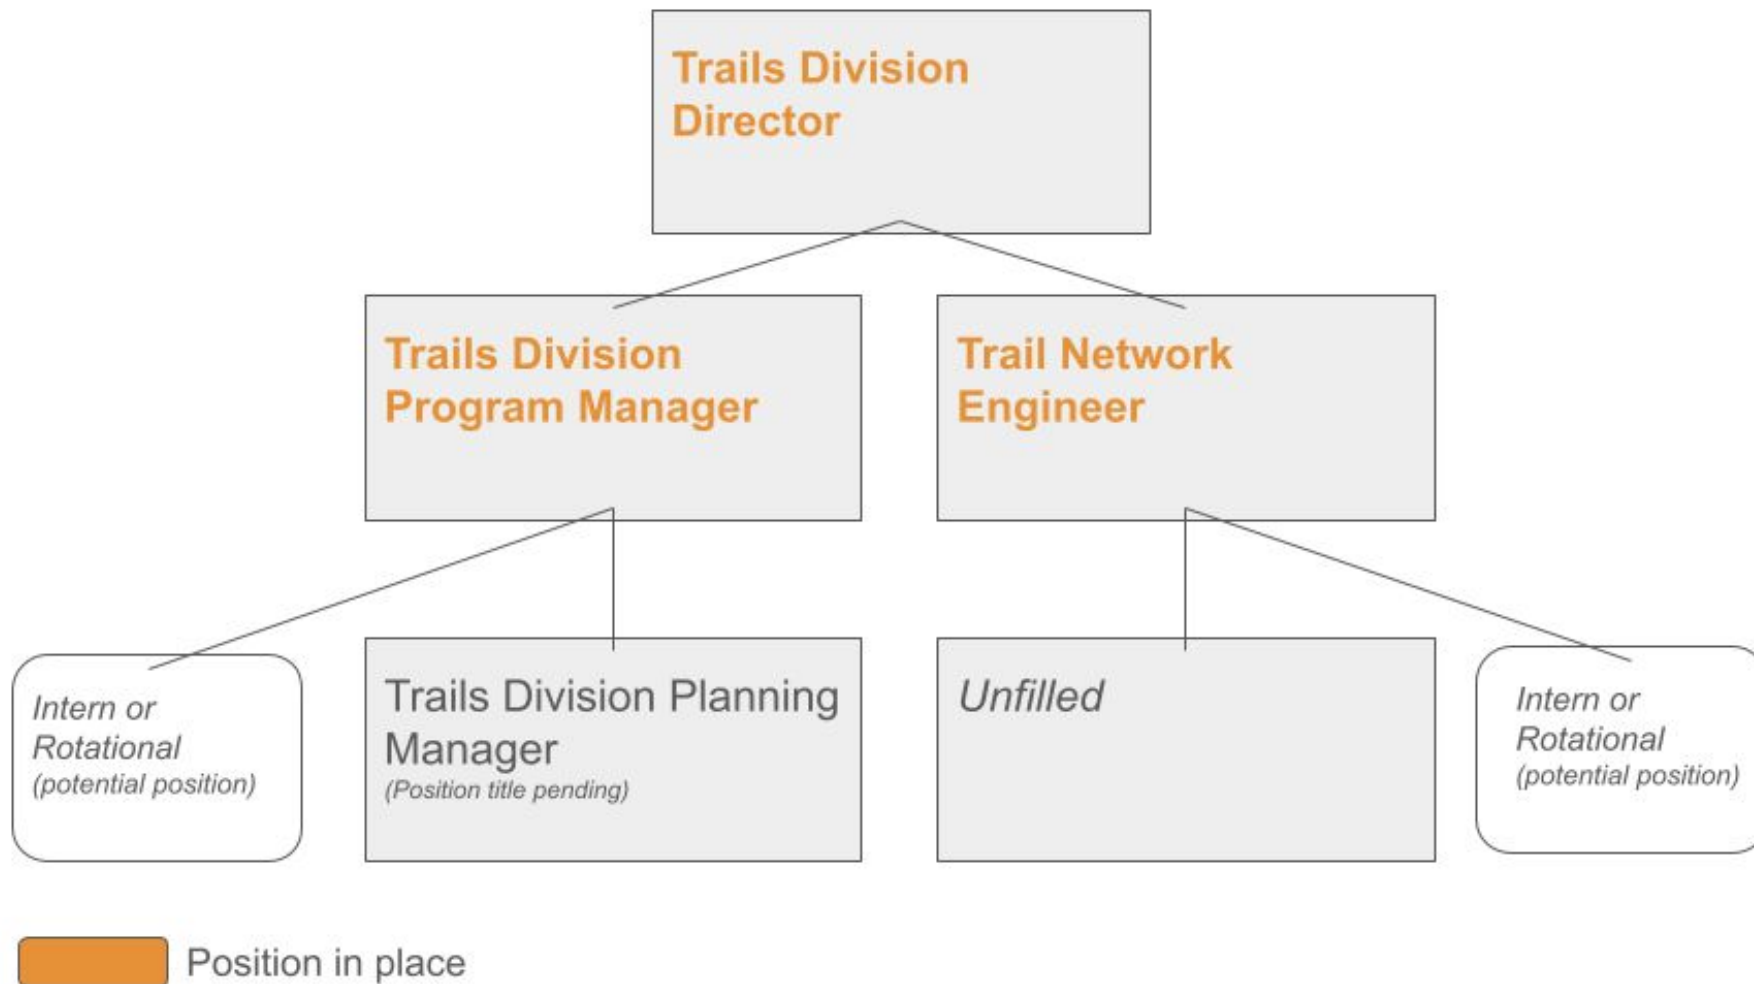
Trails Division Director

Trails Division Program Manager

Trail Network Engineer

Intern or Rotational (potential position)

Trails Division Planning Manager (Position title pending)

Unfilled

Intern or Rotational (potential position)

Position in place